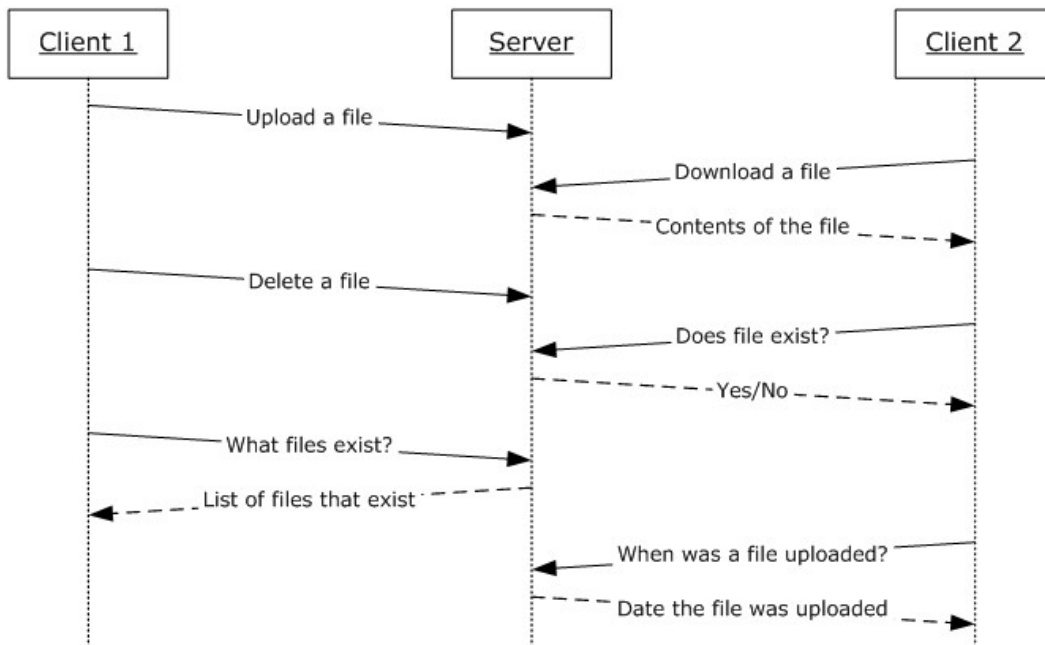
Client 1

Server

Client 2

Upload a file

Download a file

Contents of the file

Delete a file

Does file exist?

Yes/No

What files exist?

List of files that exist

When was a file uploaded?

Date the file was uploaded